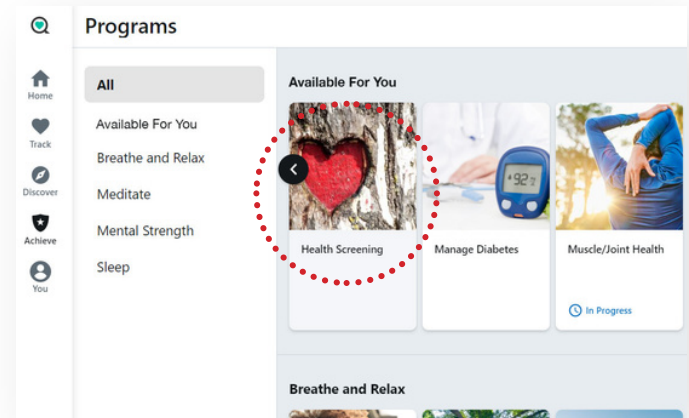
Programs

Home
Track
Discover
Achieve
You

All
Available For You
Breathe and Relax
Meditate
Mental Strength
Sleep

Available For You

92

Health Screening

Manage Diabetes

Muscle/Joint Health

In Progress

Breathe and Relax